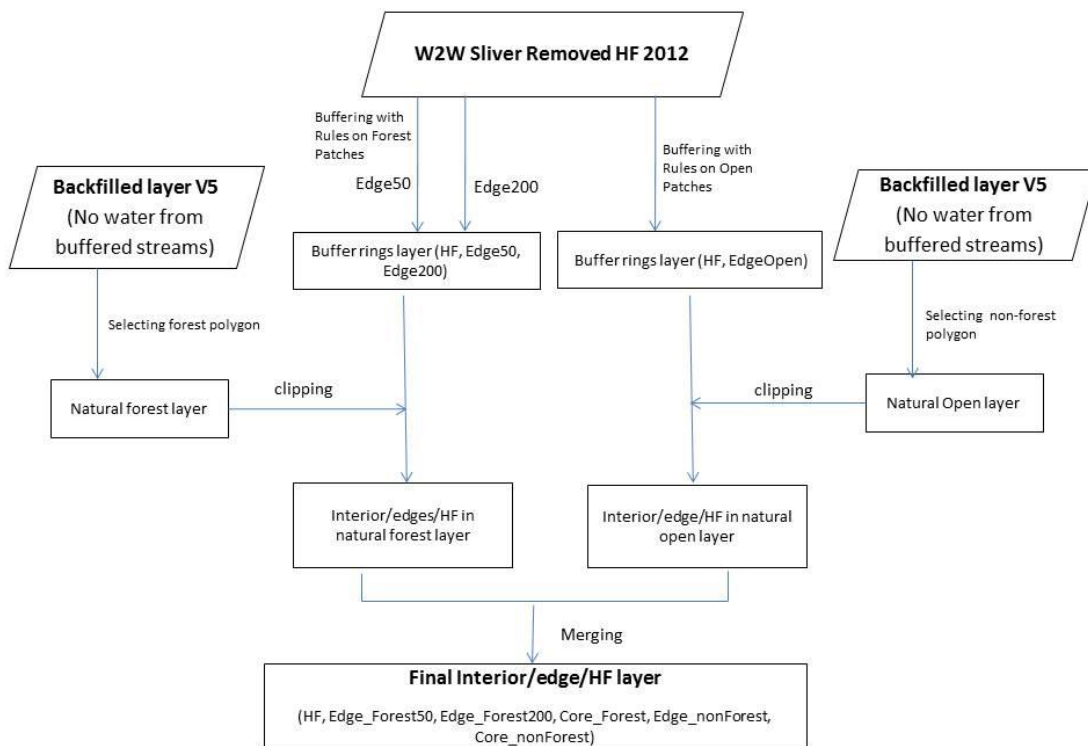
W2W Sliver Removed HF 2012

Buffering with Rules on Forest Patches

Edge50

Edge200

Buffering with Rules on Open Patches

Backfilled layer V5
(No water from buffered streams)

Buffer rings layer (HF, Edge50, Edge200)

Buffer rings layer (HF, EdgeOpen)

Backfilled layer V5
(No water from buffered streams)

Selecting forest polygon

Selecting non-forest polygon

Natural forest layer

clipping

clipping

Natural Open layer

Interior/edges/HF in natural forest layer

Interior/edge/HF in natural open layer

Merging

Final Interior/edge/HF layer

(HF, Edge_Forest50, Edge_Forest200, Core_Forest, Edge_nonForest, Core_nonForest)